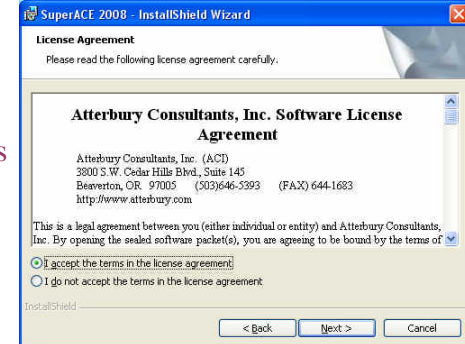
SuperACE 2008 - InstallShield Wizard

License Agreement

Please read the following license agreement carefully.

Atterbury Consultants, Inc. Software License Agreement

Atterbury Consultants, Inc. (ACI)
3800 S.W. Cedar Hills Blvd., Suite 145
Beaverton, OR 97005 (503)646-5393 (FAX) 644-1683
http://www.atterbury.com

This is a legal agreement between you (either individual or entity) and Atterbury Consultants, Inc. By opening the sealed software packet(s), you are agreeing to be bound by the terms of

I accept the terms in the license agreement

I do not accept the terms in the license agreement

InstallShield

< Back

Next >

Cancel